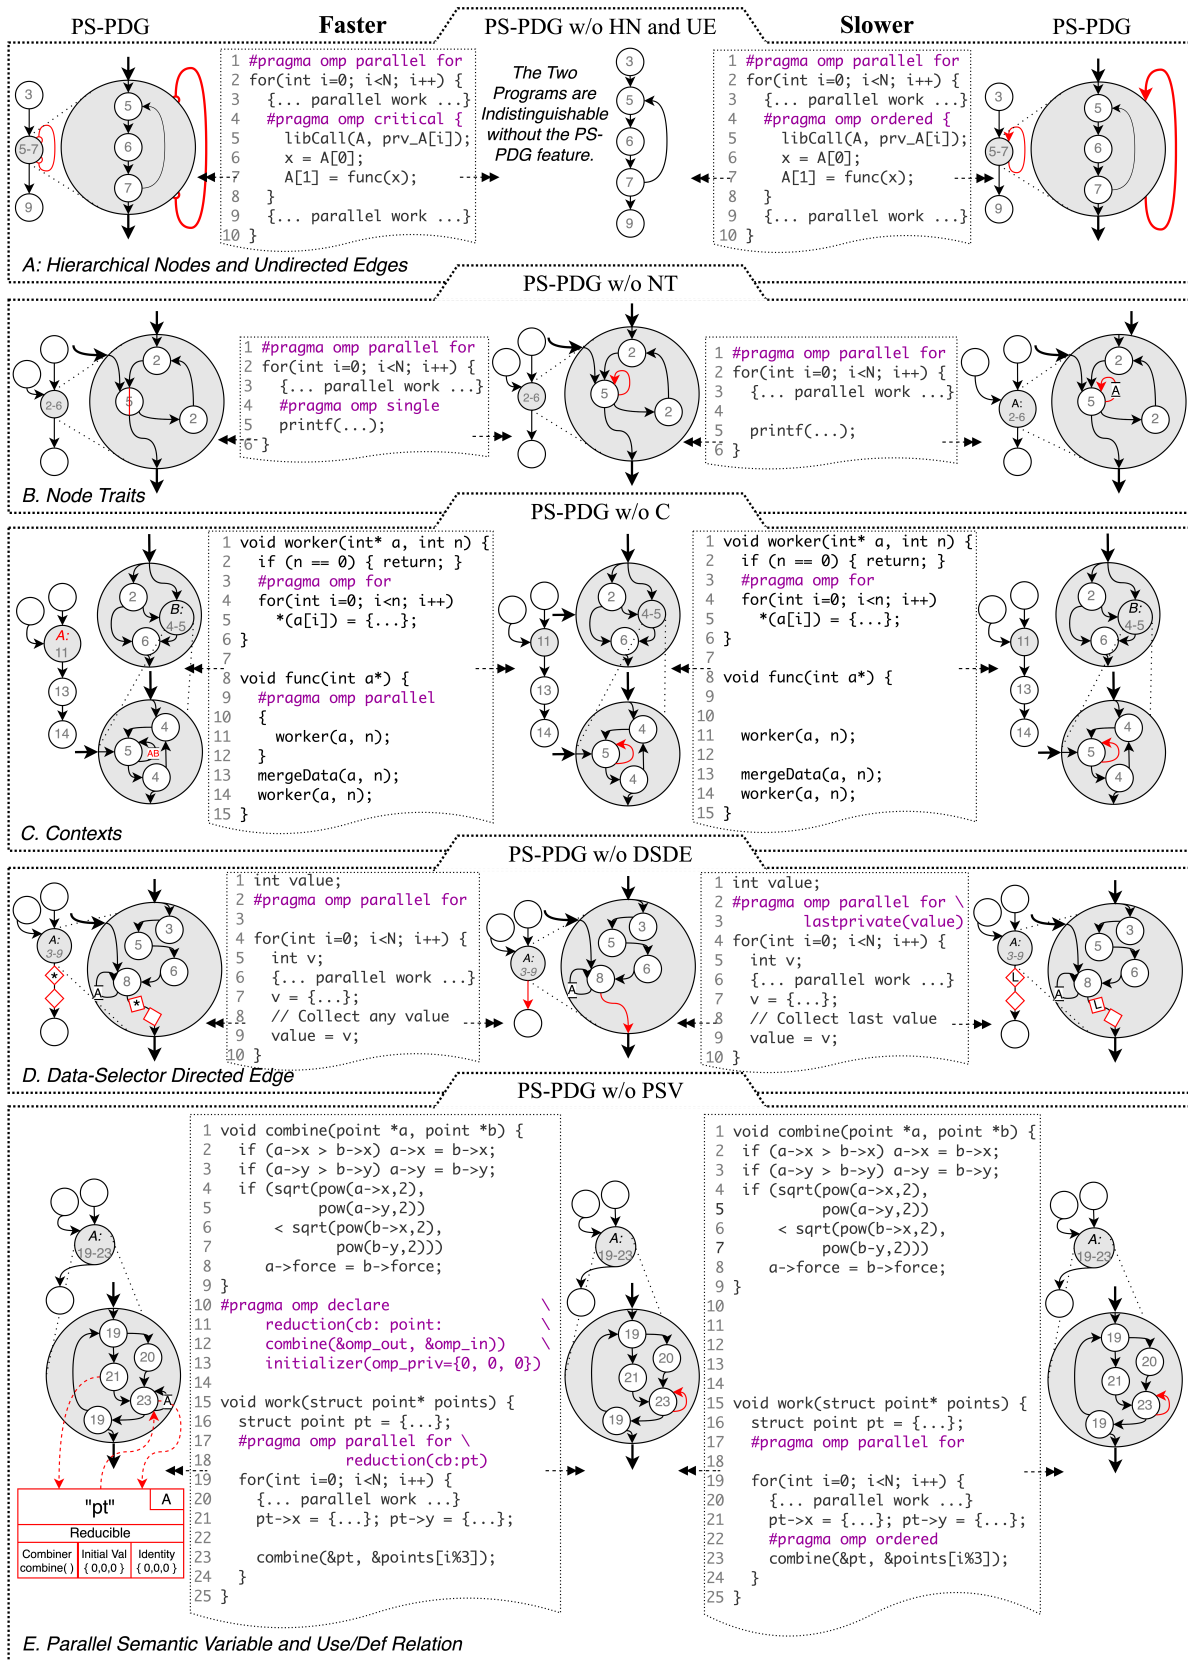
PS-PDG Faster PS-PDG w/o HN and UE Slower PS-PDG

```
1 #pragma omp parallel for
2 for(int i=0; i<N; i++) {
3   {... parallel work ...}
4   #pragma omp critical {
5     libCall(A, prv_A[i]);
6     x = A[0];
7     A[1] = func(x);
8   }
9   {... parallel work ...}
10 }
```

The Two Programs are Indistinguishable without the PS-PDG feature.

```
1 #pragma omp parallel for
2 for(int i=0; i<N; i++) {
3   {... parallel work ...}
4   #pragma omp ordered {
5     libCall(A, prv_A[i]);
6     x = A[0];
7     A[1] = func(x);
8   }
9   {... parallel work ...}
10 }
```

3 5-7 9 5 6 7 3 5 6 7 9 3 5-7 9 5 6 7

A: Hierarchical Nodes and Undirected Edges

PS-PDG w/o NT

```
1 #pragma omp parallel for
2 for(int i=0; i<N; i++) {
3   {... parallel work ...}
4   #pragma omp single
5   printf(...);
6 }
```

```
1 #pragma omp parallel for
2 for(int i=0; i<N; i++) {
3   {... parallel work ...}
4
5   printf(...);
6 }
```

2-6 2 5 2 2-6 2 5 2 A: 2-6 2 5 A 2

B. Node Traits

PS-PDG w/o C

```
1 void worker(int* a, int n) {
2   if (n == 0) { return; }
3   #pragma omp for
4   for(int i=0; i<n; i++)
5     *(a[i]) = {...};
6 }
7
8 void func(int a*) {
9   #pragma omp parallel
10  {
11    worker(a, n);
12  }
13  mergeData(a, n);
14  worker(a, n);
15 }
```

```
1 void worker(int* a, int n) {
2   if (n == 0) { return; }
3   #pragma omp for
4   for(int i=0; i<n; i++)
5     *(a[i]) = {...};
6 }
7
8 void func(int a*) {
9
10
11   worker(a, n);
12
13   mergeData(a, n);
14   worker(a, n);
15 }
```

A: 11 13 14 2 B: 4-5 6 4 5 AB 4 11 13 14 2 4-5 6 4 5 4 11 13 14 2 B: 4-5 6 4 5 4

C. Contexts

PS-PDG w/o DSDE

```
1 int value;
2 #pragma omp parallel for
3
4 for(int i=0; i<N; i++) {
5   int v;
6   {... parallel work ...}
7   v = {...};
8   // Collect any value
9   value = v;
10 }
```

```
1 int value;
2 #pragma omp parallel for \
3           lastprivate(value)
4 for(int i=0; i<N; i++) {
5   int v;
6   {... parallel work ...}
7   v = {...};
8   // Collect last value
9   value = v;
10 }
```

A: 3-9 * 3 5 6 8 A * A: 3-9 3 5 6 8 A A: 3-9 L 3 5 6 8 A L

D. Data-Selector Directed Edge

PS-PDG w/o PSV

```
1 void combine(point *a, point *b) {
2   if (a->x > b->x) a->x = b->x;
3   if (a->y > b->y) a->y = b->y;
4   if (sqrt(pow(a->x,2),
5           pow(a->y,2))
6      < sqrt(pow(b->x,2),
7           pow(b-y,2)))
8     a->force = b->force;
9 }
10 #pragma omp declare \
11     reduction(cb: point: \
12     combine(&omp_out, &omp_in)) \
13     initializer(omp_priv={0, 0, 0})
14
15 void work(struct point* points) {
16   struct point pt = {...};
17   #pragma omp parallel for \
18           reduction(cb:pt)
19   for(int i=0; i<N; i++) {
20     {... parallel work ...}
21     pt->x = {...}; pt->y = {...};
22
23     combine(&pt, &points[i%3]);
24   }
25 }
```

```
1 void combine(point *a, point *b) {
2   if (a->x > b->x) a->x = b->x;
3   if (a->y > b->y) a->y = b->y;
4   if (sqrt(pow(a->x,2),
5           pow(a->y,2))
6      < sqrt(pow(b->x,2),
7           pow(b-y,2)))
8     a->force = b->force;
9 }
10
11
12
13
14
15 void work(struct point* points) {
16   struct point pt = {...};
17   #pragma omp parallel for
18
19   for(int i=0; i<N; i++) {
20     {... parallel work ...}
21     pt->x = {...}; pt->y = {...};
22     #pragma omp ordered
23     combine(&pt, &points[i%3]);
24   }
25 }
```

A: 19-23 19 20 21 23 A 19 A: 19-23 19 20 21 23 19 A: 19-23 19 20 21 23 19

| "pt" | | A |
|---|---|---|
| Reducible | | |
| Combiner combine( ) | Initial Val { 0,0,0 } | Identity { 0,0,0 } |

E. Parallel Semantic Variable and Use/Def Relation